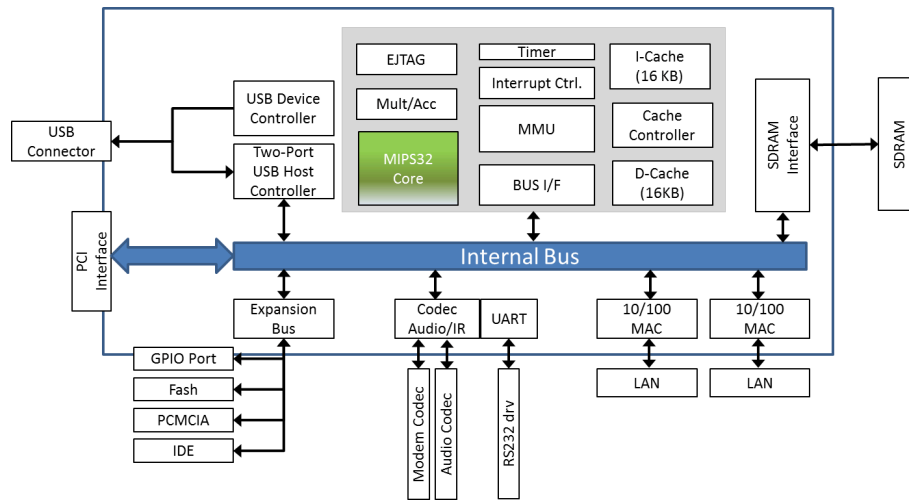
EJTAG

Timer

Interrupt Ctrl.

I-Cache (16 KB)

Mult/Acc

MMU

Cache Controller

MIPS32 Core

BUS I/F

D-Cache (16KB)

USB Device Controller

Two-Port USB Host Controller

USB Connector

SDRAM Interface

SDRAM

PCI Interface

Internal Bus

Expansion Bus

Codec Audio/IR

UART

10/100 MAC

10/100 MAC

GPIO Port

Fash

PCMCIA

IDE

Modem Codec

Audio Codec

RS232 drv

LAN

LAN